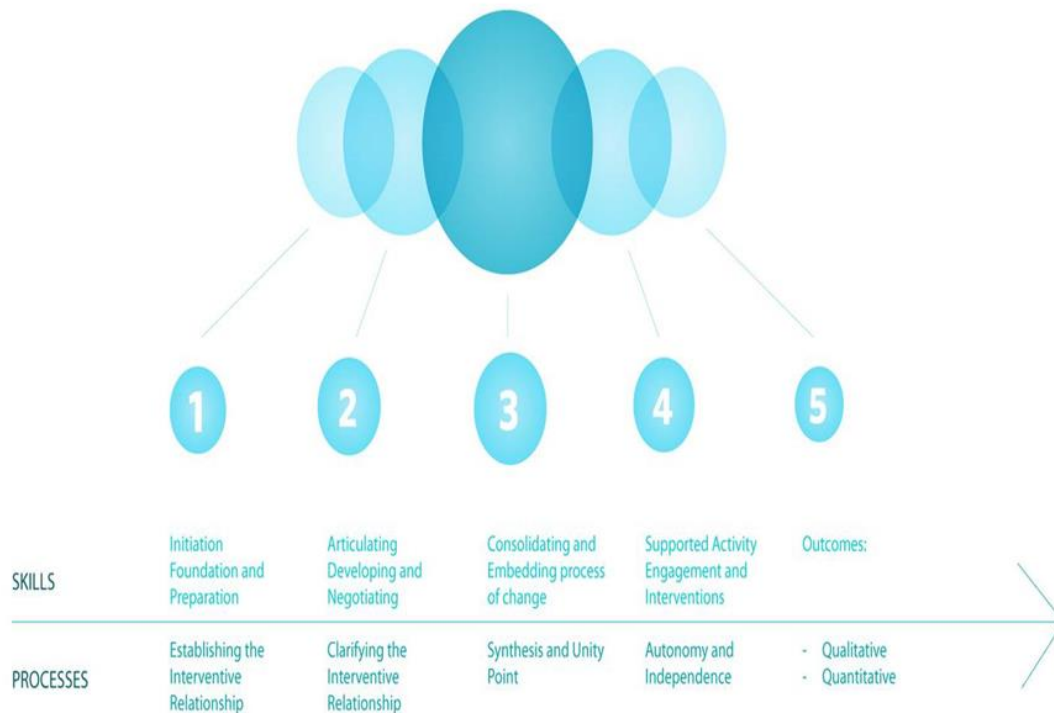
1
2
3
4
5

| | | | | | |
|---|---|---|---|---|---|
| SKILLS | Initiation Foundation and Preparation | Articulating Developing and Negotiating | Consolidating and Embedding process of change | Supported Activity Engagement and Interventions | Outcomes: |
| PROCESSES | Establishing the Interventive Relationship | Clarifying the Interventive Relationship | Synthesis and Unity Point | Autonomy and Independence | - Qualitative<br>- Quantitative |